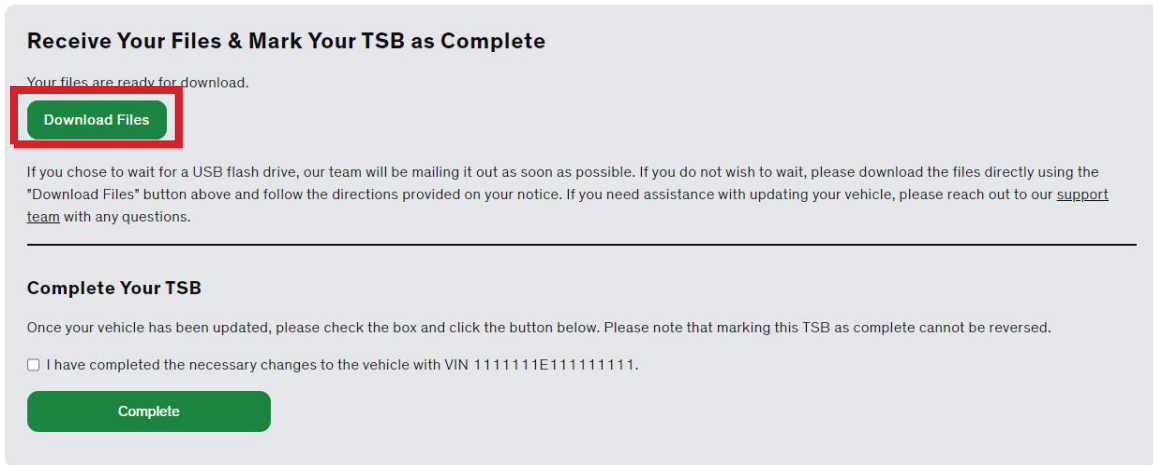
Receive Your Files & Mark Your TSB as Complete

Your files are ready for download.

Download Files

If you chose to wait for a USB flash drive, our team will be mailing it out as soon as possible. If you do not wish to wait, please download the files directly using the "Download Files" button above and follow the directions provided on your notice. If you need assistance with updating your vehicle, please reach out to our support team with any questions.

Complete Your TSB

Once your vehicle has been updated, please check the box and click the button below. Please note that marking this TSB as complete cannot be reversed.

I have completed the necessary changes to the vehicle with VIN 1111111E111111111.

Complete